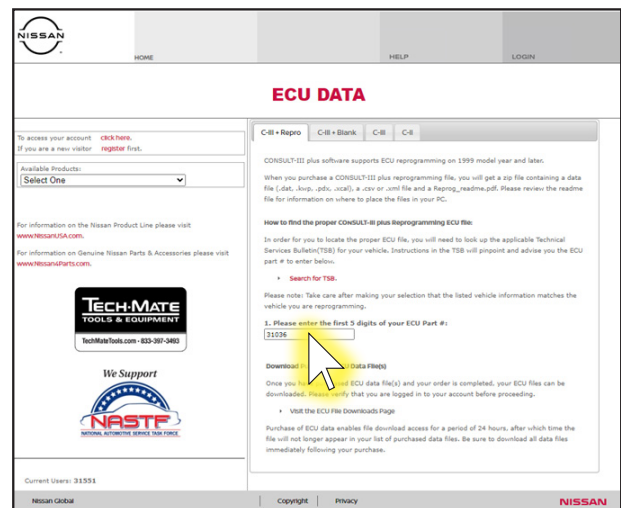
NISSAN

HOME

HELP

LOGIN

ECU DATA

To access your account click here.
If you are a new visitor register first.

Available Products:
Select One

For information on the Nissan Product Line please visit www.NissanUSA.com.

For information on Genuine Nissan Parts & Accessories please visit www.Nissan4Parts.com.

TECH-MATE
TOOLS & EQUIPMENT
TechMateTools.com - 833-397-3493

We Support
NASTF
NATIONAL AUTOMOTIVE SERVICE TASK FORCE

Current Users: 31551

C-III + Repro | C-III + Blank | C-III | C-II

CONSULT-III plus software supports ECU reprogramming on 1999 model year and later.

When you purchase a CONSULT-III plus reprogramming file, you will get a zip file containing a data file (.dat, .kwp, .pdx, .xcal), a .csv or .xml file and a Reprog_readme.pdf. Please review the readme file for information on where to place the files in your PC.

How to find the proper CONSULT-III plus Reprogramming ECU file:

In order for you to locate the proper ECU file, you will need to look up the applicable Technical Services Bulletin(TSB) for your vehicle. Instructions in the TSB will pinpoint and advise you the ECU part # to enter below.

Search for TSB.

Please note: Take care after making your selection that the listed vehicle information matches the vehicle you are reprogramming.

1. Please enter the first 5 digits of your ECU Part #:
31036

Download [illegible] Data File(s)

Once you ha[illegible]ed ECU data file(s) and your order is completed, your ECU files can be downloaded. Please verify that you are logged in to your account before proceeding.

Visit the ECU File Downloads Page

Purchase of ECU data enables file download access for a period of 24 hours, after which time the file will not longer appear in your list of purchased data files. Be sure to download all data files immediately following your purchase.

Nissan Global | Copyright | Privacy | NISSAN